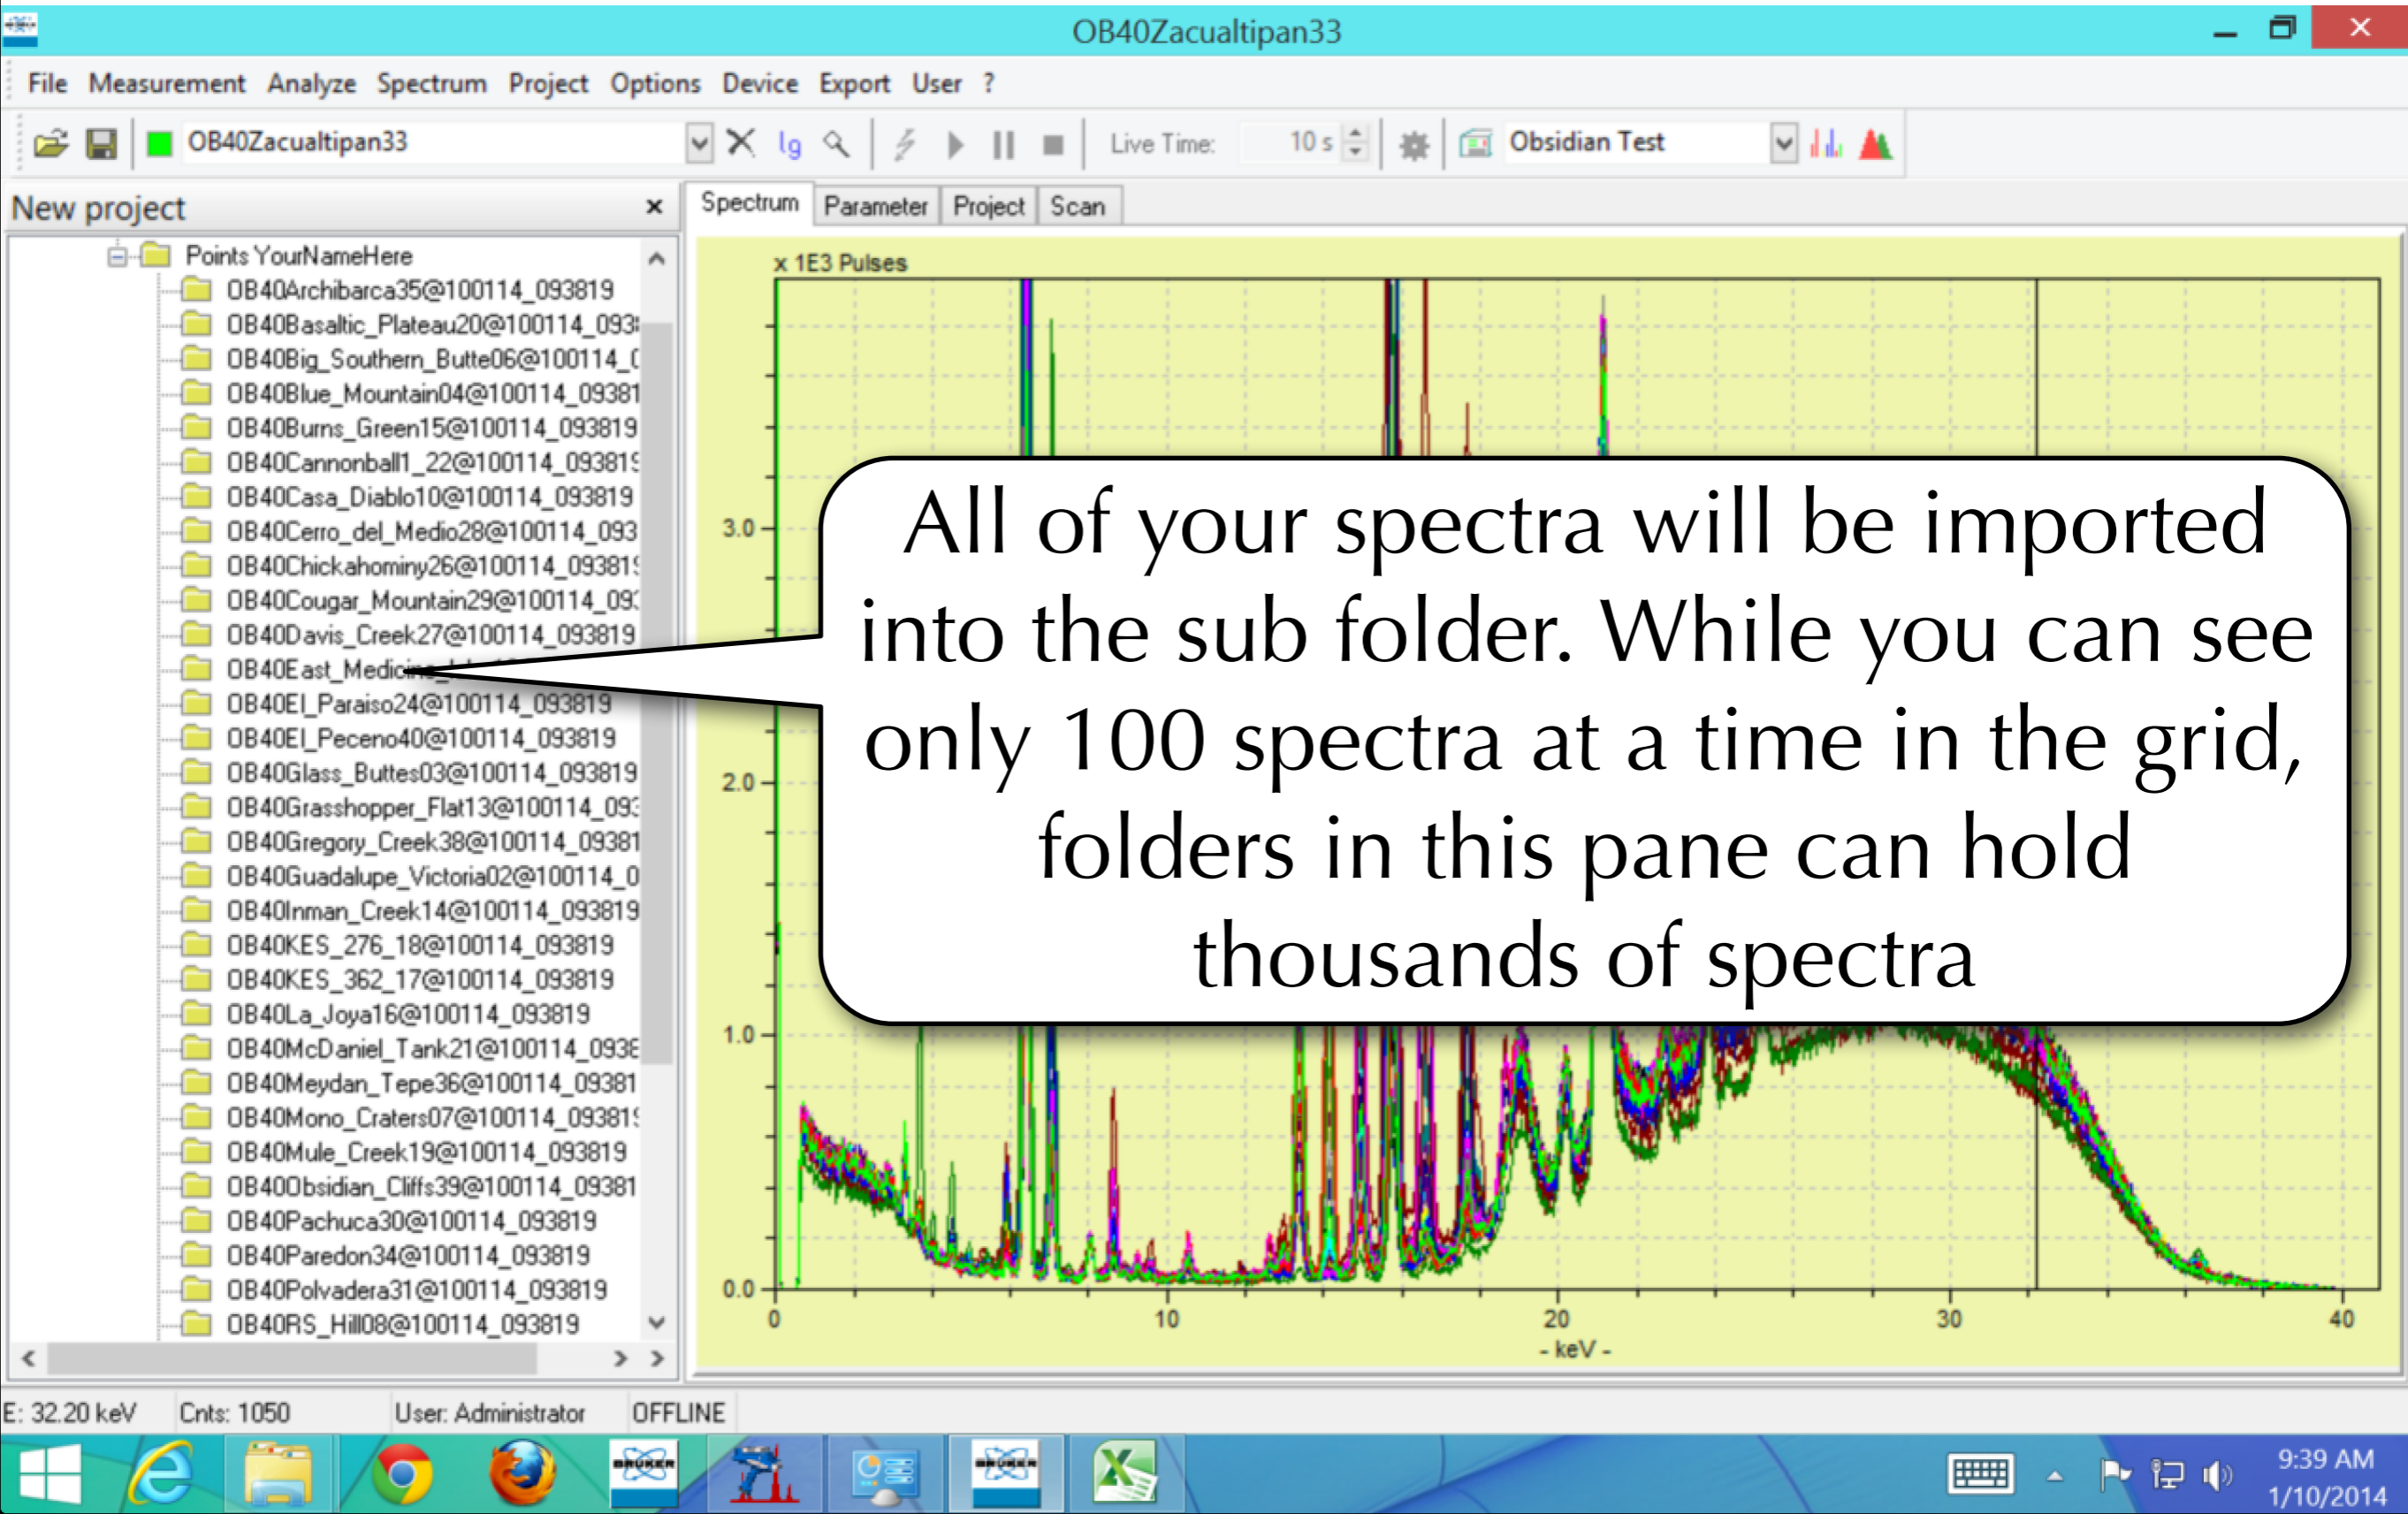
OB40Zacualtipan33

File Measurement Analyze Spectrum Project Options Device Export User ?

OB40Zacualtipan33 Live Time: 10 s Obsidian Test

New project

Points YourNameHere
OB40Archibarca35@100114_093819
OB40Basaltic_Plateau20@100114_093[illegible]
OB40Big_Southern_Butte06@100114_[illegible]
OB40Blue_Mountain04@100114_09381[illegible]
OB40Burns_Green15@100114_093819
OB40Cannonball1_22@100114_09381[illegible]
OB40Casa_Diablo10@100114_093819
OB40Cerro_del_Medio28@100114_093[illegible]
OB40Chickahominy26@100114_09381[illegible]
OB40Cougar_Mountain29@100114_09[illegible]
OB40Davis_Creek27@100114_093819
OB40East_Medic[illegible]
OB40El_Paraiso24@100114_093819
OB40El_Peceno40@100114_093819
OB40Glass_Buttes03@100114_093819
OB40Grasshopper_Flat13@100114_09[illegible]
OB40Gregory_Creek38@100114_09381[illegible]
OB40Guadalupe_Victoria02@100114_0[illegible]
OB40Inman_Creek14@100114_093819
OB40KES_276_18@100114_093819
OB40KES_362_17@100114_093819
OB40La_Joya16@100114_093819
OB40McDaniel_Tank21@100114_093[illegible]
OB40Meydan_Tepe36@100114_09381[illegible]
OB40Mono_Craters07@100114_09381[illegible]
OB40Mule_Creek19@100114_093819
OB40Obsidian_Cliffs39@100114_09381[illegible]
OB40Pachuca30@100114_093819
OB40Paredon34@100114_093819
OB40Polvadera31@100114_093819
OB40RS_Hill08@100114_093819

Spectrum Parameter Project Scan

x 1E3 Pulses

3.0
2.0
1.0
0.0
0 10 20 30 40
- keV -

All of your spectra will be imported into the sub folder. While you can see only 100 spectra at a time in the grid, folders in this pane can hold thousands of spectra

E: 32.20 keV Cnts: 1050 User: Administrator OFFLINE

9:39 AM
1/10/2014